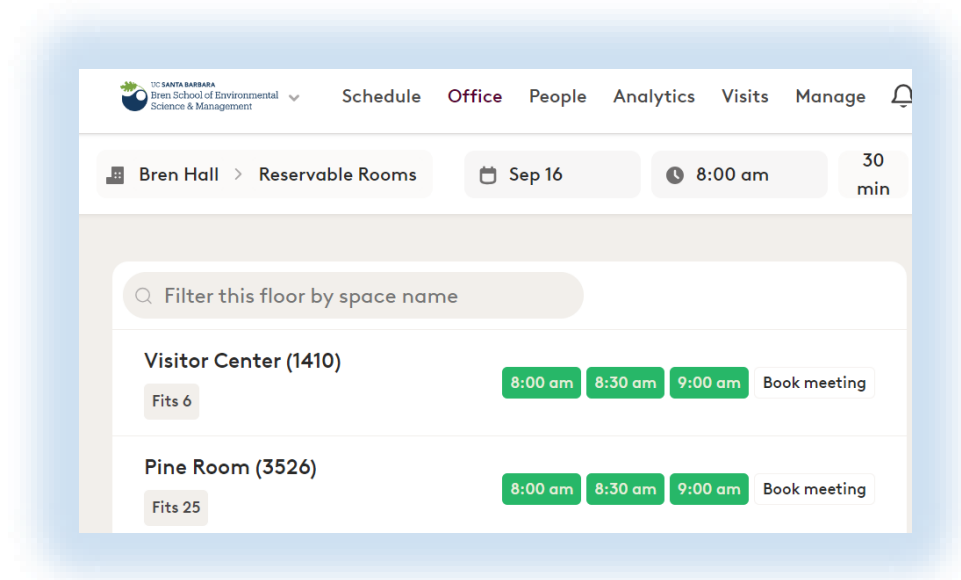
UC SANTA BARBARA
Bren School of Environmental Science & Management

Schedule Office People Analytics Visits Manage

Bren Hall > Reservable Rooms

Sep 16

8:00 am

30 min

Filter this floor by space name

Visitor Center (1410)

Fits 6

8:00 am 8:30 am 9:00 am Book meeting

Pine Room (3526)

Fits 25

8:00 am 8:30 am 9:00 am Book meeting